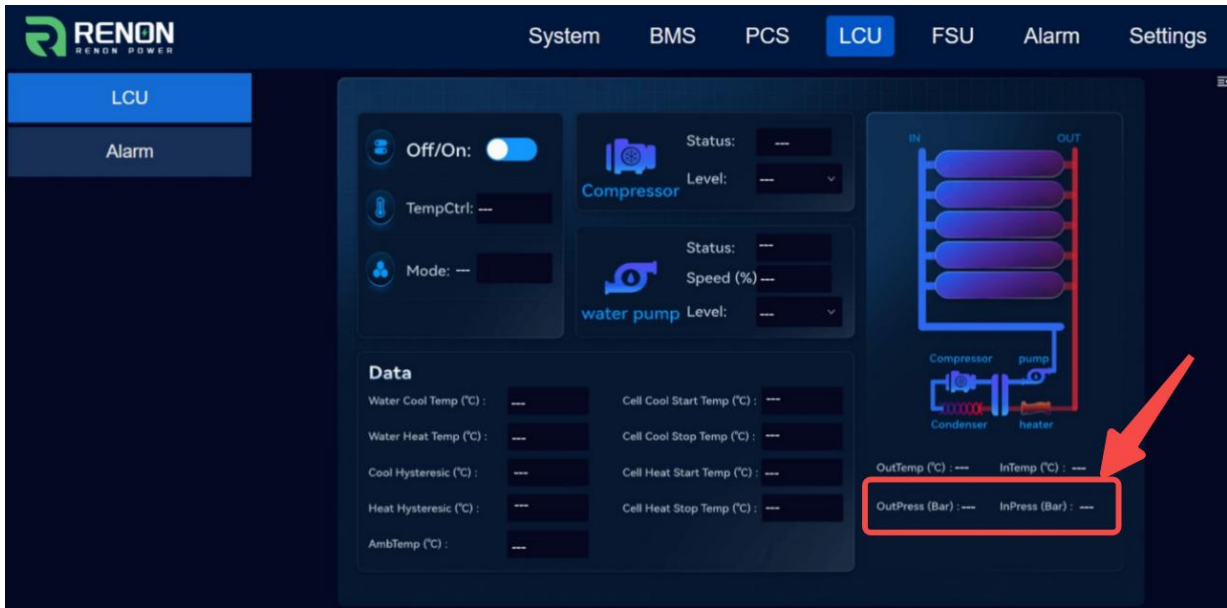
RENON
RENON POWER

System BMS PCS LCU FSU Alarm Settings

LCU
Alarm

Off/On:
TempCtrl: ---
Mode: ---

Compressor
Status: ---
Level: ---

water pump
Status: ---
Speed (%) ---
Level: ---

IN OUT
Compressor pump
Condenser heater

OutTemp (℃) : --- InTemp (℃) : ---
OutPress (Bar) : --- InPress (Bar) : ---

Data
Water Cool Temp (℃) : ---
Water Heat Temp (℃) : ---
Cool Hysteresic (℃) : ---
Heat Hysteresic (℃) : ---
AmbTemp (℃) : ---
Cell Cool Start Temp (℃) : ---
Cell Cool Stop Temp (℃) : ---
Cell Heat Start Temp (℃) : ---
Cell Heat Stop Temp (℃) : ---